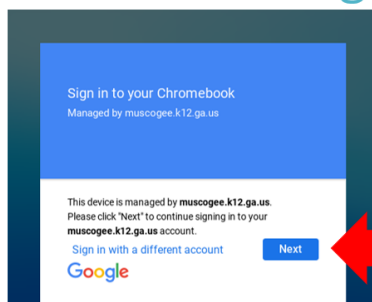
Sign in to your Chromebook

Managed by muscogee.k12.ga.us

This device is managed by **muscogee.k12.ga.us**. Please click "Next" to continue signing in to your **muscogee.k12.ga.us** account.

Sign in with a different account

Next

Google